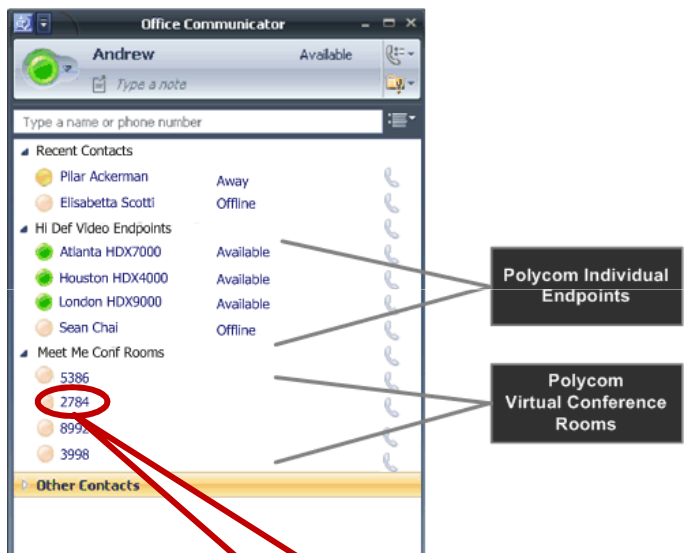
Office Communicator

Andrew Available

Type a note

Type a name or phone number

Recent Contacts

Pilar Ackerman Away

Elisabetta Scotti Offline

Hi Def Video Endpoints

Atlanta HDX7000 Available

Houston HDX4000 Available

London HDX9000 Available

Sean Chai Offline

Meet Me Conf Rooms

5386

2784

8992

3998

Other Contacts

Polycom Individual Endpoints

Polycom Virtual Conference Rooms